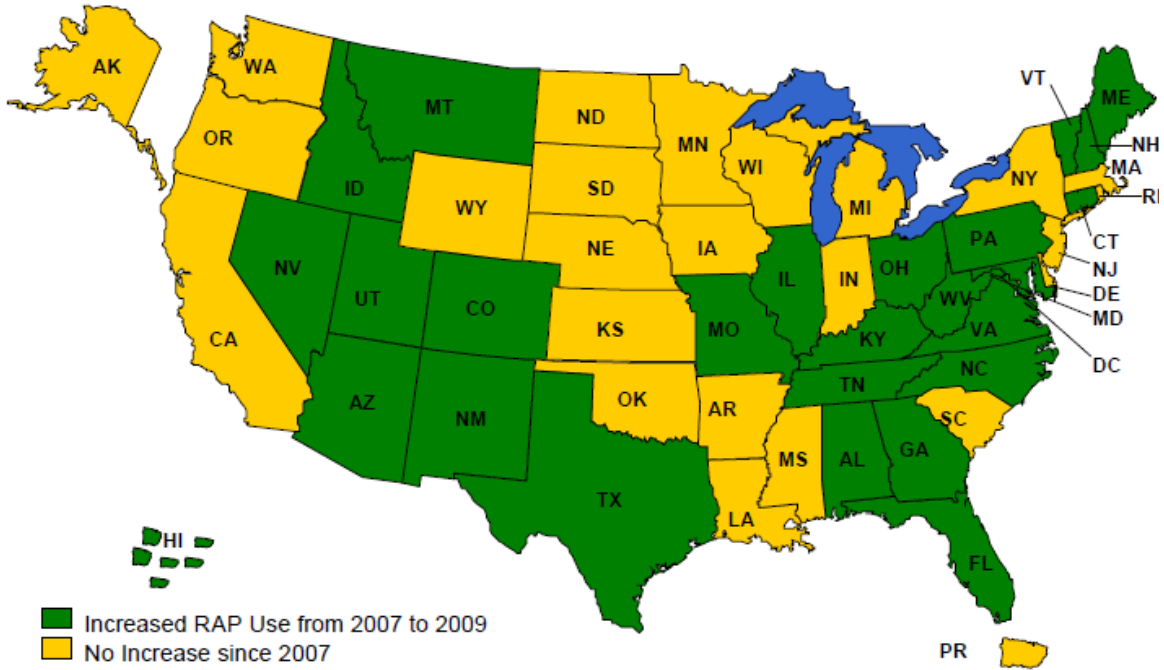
AK
WA
OR
CA
ID
NV
MT
WY
UT
CO
AZ
NM
ND
SD
NE
KS
OK
TX
MN
IA
MO
AR
LA
WI
IL
MI
IN
OH
KY
TN
MS
AL
GA
FL
SC
NC
VA
WV
PA
NY
VT
ME
NH
MA
RI
CT
NJ
DE
MD
DC
HI
PR

Increased RAP Use from 2007 to 2009
No Increase since 2007